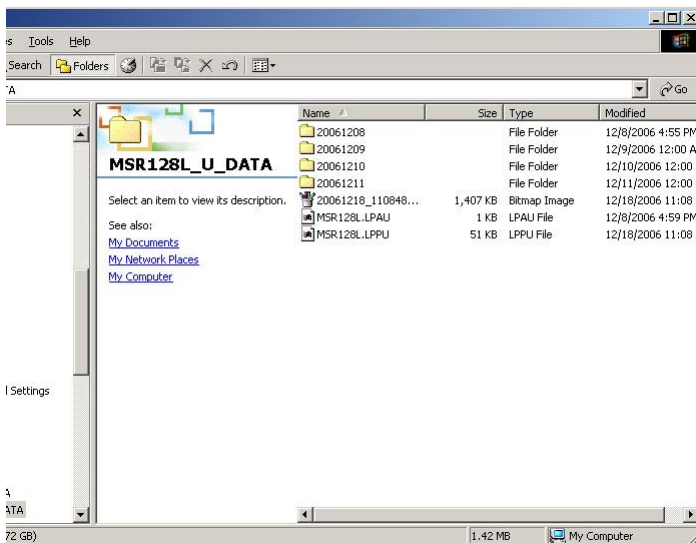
s Tools Help

Search Folders

TA

Go

MSR128L_U_DATA

Select an item to view its description.

See also:

My Documents

My Network Places

My Computer

| Name | Size | Type | Modified |
|---|---|---|---|
| 20061208 | | File Folder | 12/8/2006 4:55 PM |
| 20061209 | | File Folder | 12/9/2006 12:00 A |
| 20061210 | | File Folder | 12/10/2006 12:00 |
| 20061211 | | File Folder | 12/11/2006 12:00 |
| 20061218_110848... | 1,407 KB | Bitmap Image | 12/18/2006 11:08 |
| MSR128L.LPAU | 1 KB | LPAU File | 12/8/2006 4:59 PM |
| MSR128L.LPPU | 51 KB | LPPU File | 12/18/2006 11:08 |

l Settings

A

ATA

72 GB)

1.42 MB

My Computer